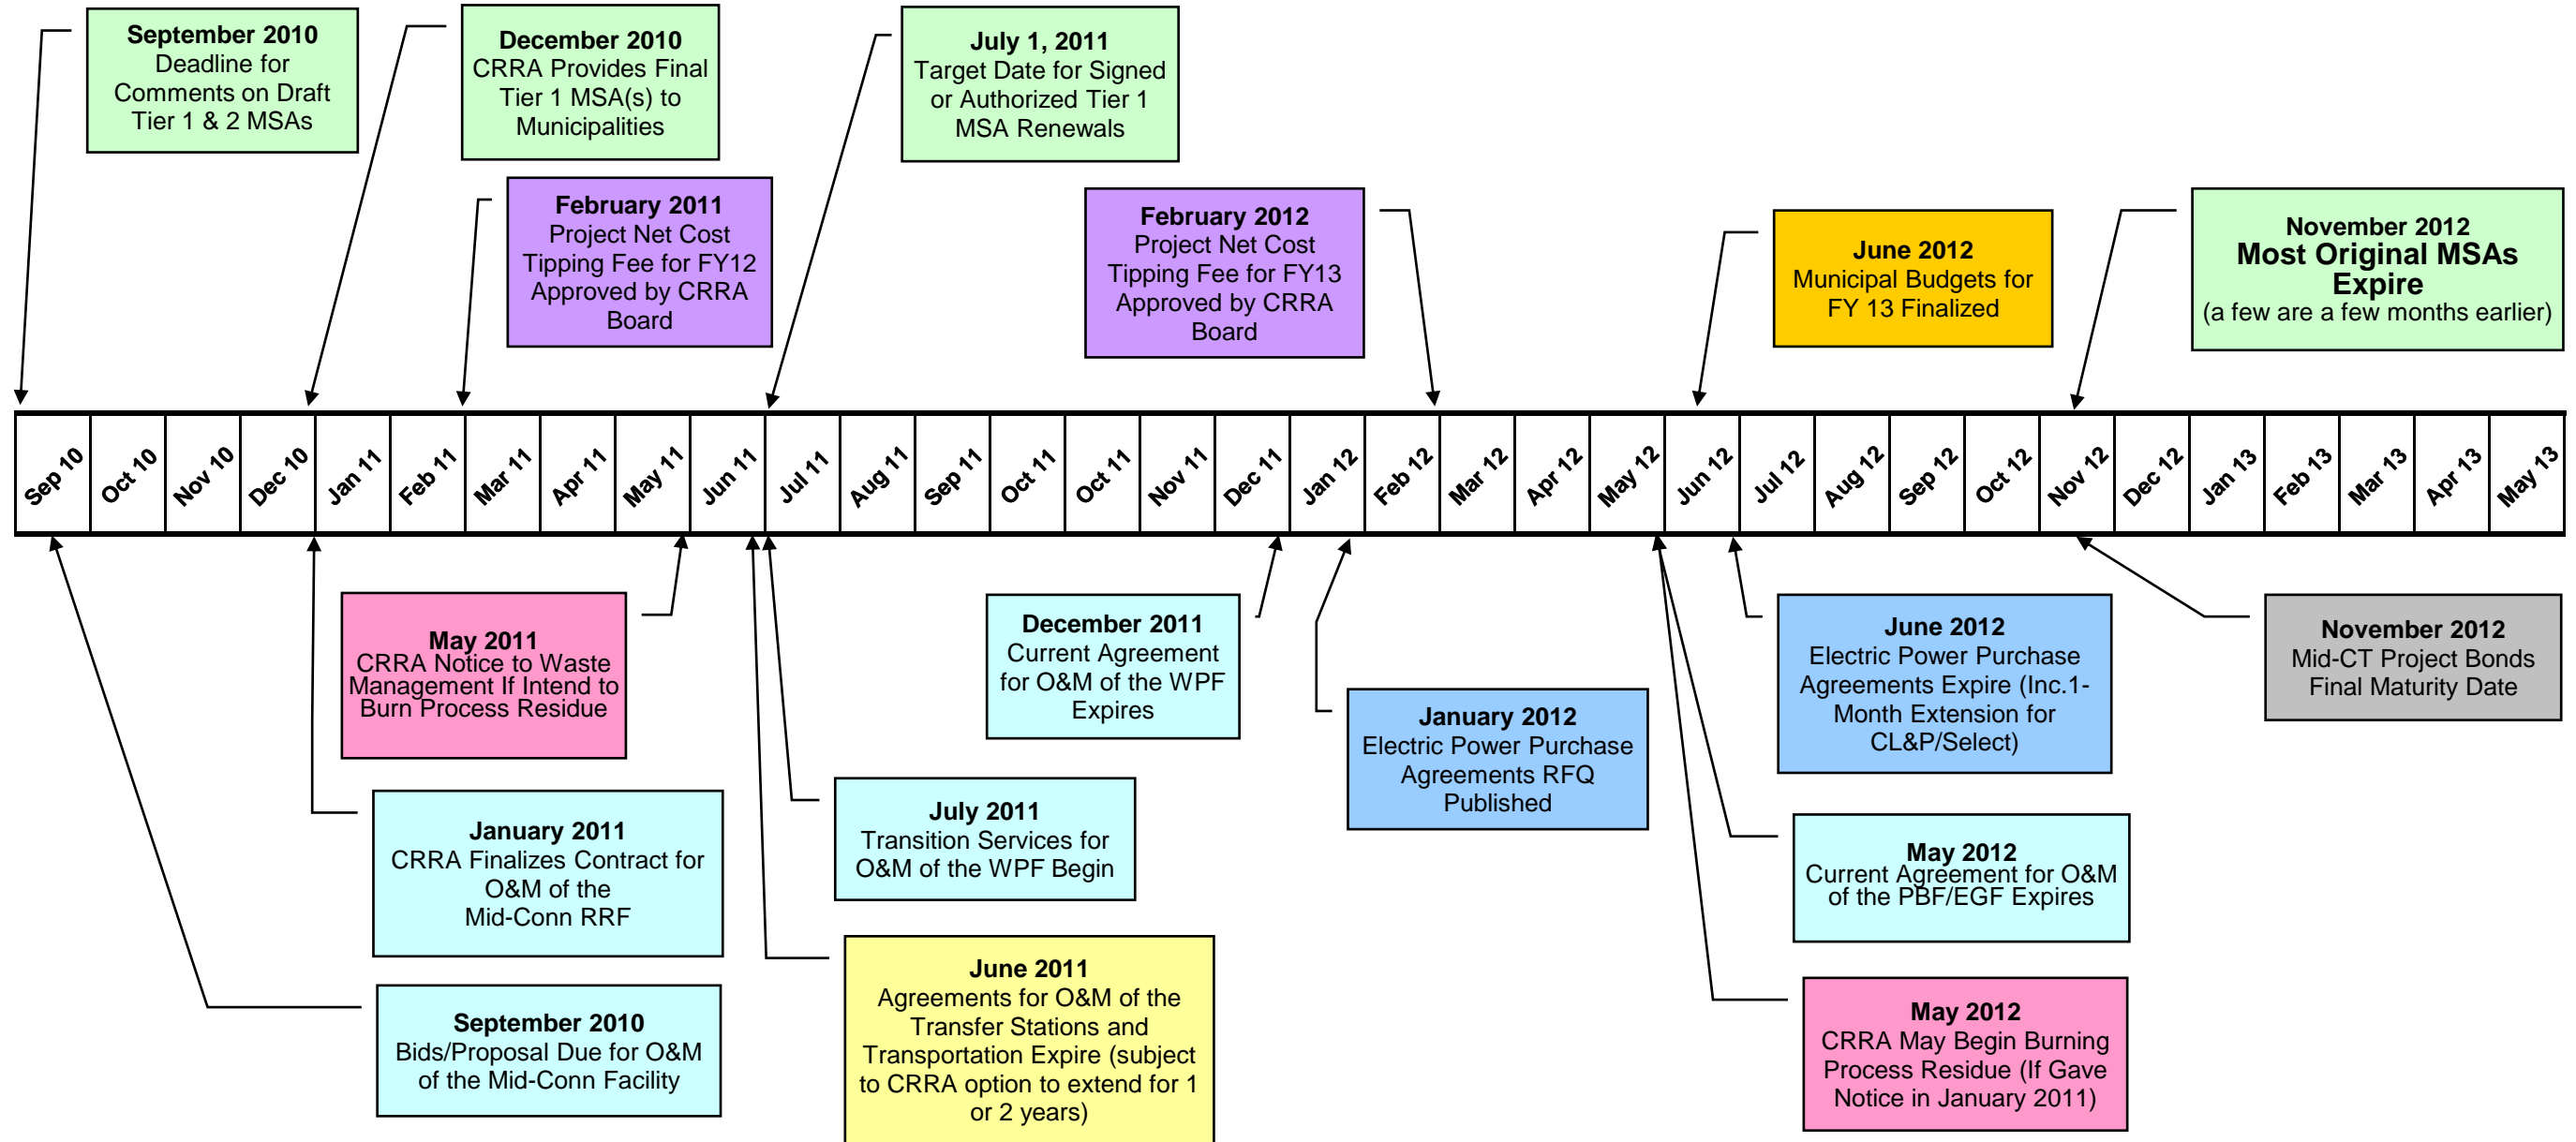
September 2010
Deadline for Comments on Draft Tier 1 & 2 MSAs

December 2010
CRRA Provides Final Tier 1 MSA(s) to Municipalities

July 1, 2011
Target Date for Signed or Authorized Tier 1 MSA Renewals

February 2011
Project Net Cost Tipping Fee for FY12 Approved by CRRA Board

February 2012
Project Net Cost Tipping Fee for FY13 Approved by CRRA Board

June 2012
Municipal Budgets for FY 13 Finalized

November 2012
Most Original MSAs Expire
(a few are a few months earlier)

| Sep 10 | Oct 10 | Nov 10 | Dec 10 | Jan 11 | Feb 11 | Mar 11 | Apr 11 | May 11 | Jun 11 | Jul 11 | Aug 11 | Sep 11 | Oct 11 | Oct 11 | Nov 11 | Dec 11 | Jan 12 | Feb 12 | Mar 12 | Apr 12 | May 12 | Jun 12 | Jul 12 | Aug 12 | Sep 12 | Oct 12 | Nov 12 | Dec 12 | Jan 13 | Feb 13 | Mar 13 | Apr 13 | May 13 |
|---|---|---|---|---|---|---|---|---|---|---|---|---|---|---|---|---|---|---|---|---|---|---|---|---|---|---|---|---|---|---|---|---|---|

May 2011
CRRA Notice to Waste Management If Intend to Burn Process Residue

December 2011
Current Agreement for O&M of the WPF Expires

January 2012
Electric Power Purchase Agreements RFQ Published

June 2012
Electric Power Purchase Agreements Expire (Inc.1-Month Extension for CL&P/Select)

November 2012
Mid-CT Project Bonds Final Maturity Date

July 2011
Transition Services for O&M of the WPF Begin

January 2011
CRRA Finalizes Contract for O&M of the Mid-Conn RRF

May 2012
Current Agreement for O&M of the PBF/EGF Expires

September 2010
Bids/Proposal Due for O&M of the Mid-Conn Facility

June 2011
Agreements for O&M of the Transfer Stations and Transportation Expire (subject to CRRA option to extend for 1 or 2 years)

May 2012
CRRA May Begin Burning Process Residue (If Gave Notice in January 2011)